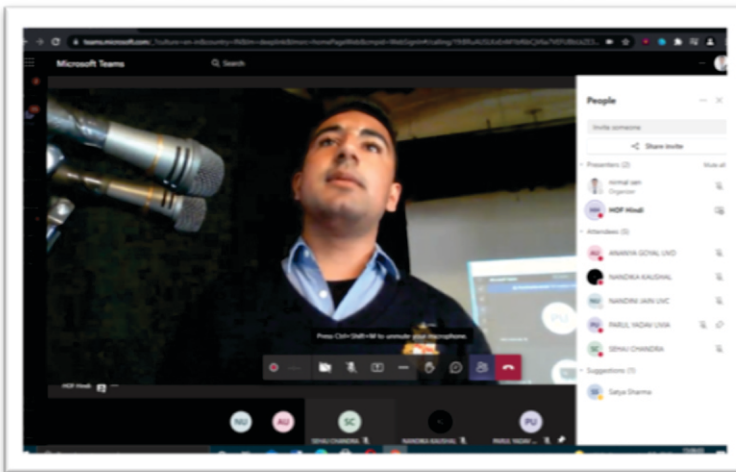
teams.microsoft.com/_?culture=en-in&country=IN&lm=deeplink&lmsrc=homePageWeb&cmpid=WebSignIn#/calling/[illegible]

Microsoft Teams

Search

People

Invite someone

Share invite

Presenters (2)

Mute all

nirmal jain
Organiser

HOF Hindi

Attendees (5)

ANANYA GOYAL UVD

NANDIKA KAUSHAL

NANDINI JAIN UVC

PARUL YADAV UVA

SEHAJ CHANDRA

Suggestions (1)

Satya Sharma

Press Ctrl+Shift+M to unmute your microphone.

HOF Hindi

NU

AU

SC

PU

SEHAJ CHANDRA

NANDIKA KAUSHAL

PARUL YADAV ...